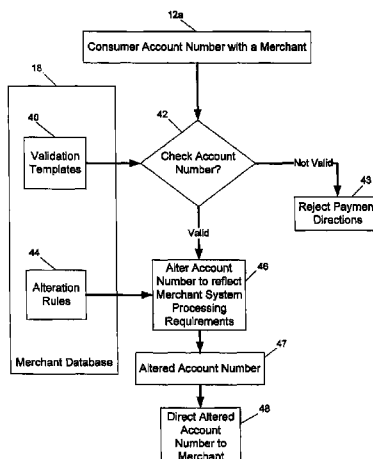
12a

Consumer Account Number with a Merchant

18

40

Validation Templates

42

Check Account Number?

Not Valid

43

Reject Paymen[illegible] Directions

Valid

44

Alteration Rules

Alter Account Number to reflect Merchant System Processing Requirements

46

Merchant Database

Altered Account Number

47

Direct Altered Account Number to Merchant

48